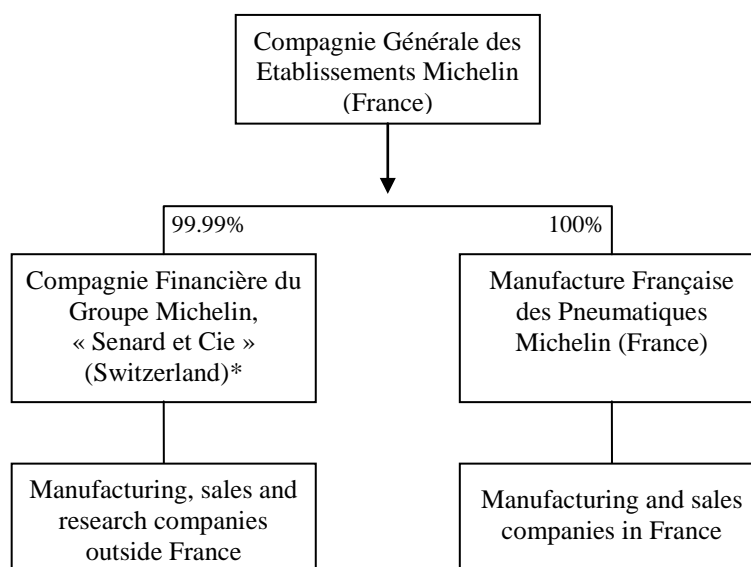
Compagnie Générale des Etablissements Michelin (France)

99.99%

100%

Compagnie Financière du Groupe Michelin, « Senard et Cie » (Switzerland)*

Manufacture Française des Pneumatiques Michelin (France)

Manufacturing, sales and research companies outside France

Manufacturing and sales companies in France